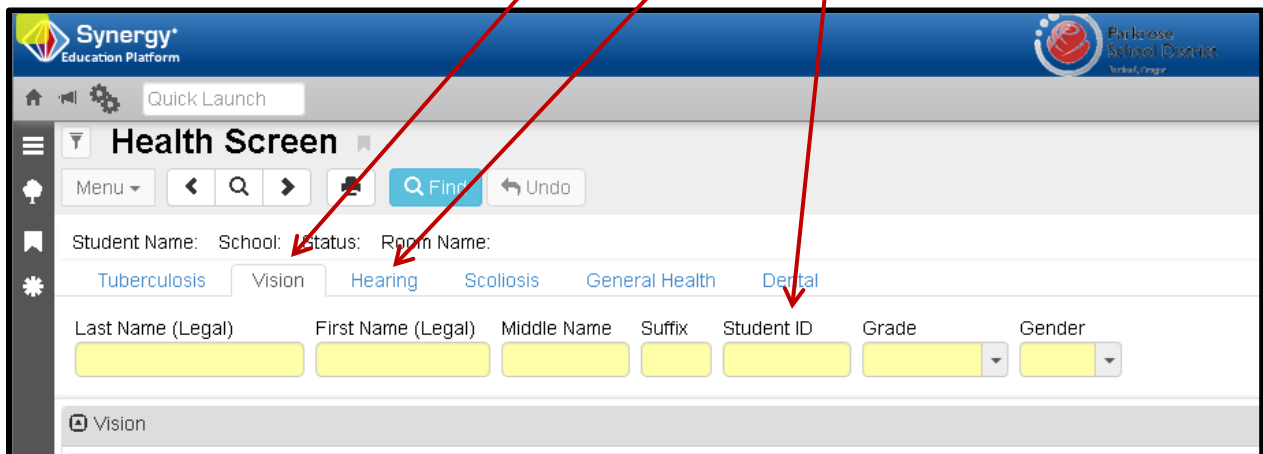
Synergy®
Education Platform

Parkrose
School District
Portland, Oregon

Quick Launch

Health Screen

Menu

Find

Undo

Student Name: School: Status: Room Name:

Tuberculosis Vision Hearing Scoliosis General Health Dental

Last Name (Legal) First Name (Legal) Middle Name Suffix Student ID Grade Gender

Vision